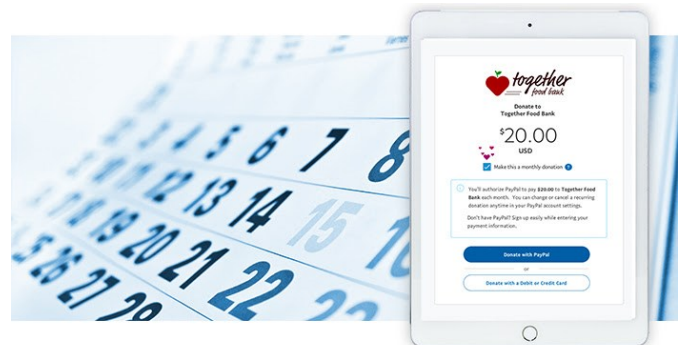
together food bank

Donate to Together Food Bank

$20.00
USD

Make this a monthly donation

You'll authorize PayPal to pay $20.00 to Together Food Bank each month. You can change or cancel a recurring donation anytime in your PayPal account settings.

Don't have PayPal? Sign-up easily while entering your payment information.

Donate with PayPal

or

Donate with a Debit or Credit Card

6 7 8
13 14 15
20 21 22
26 27 28